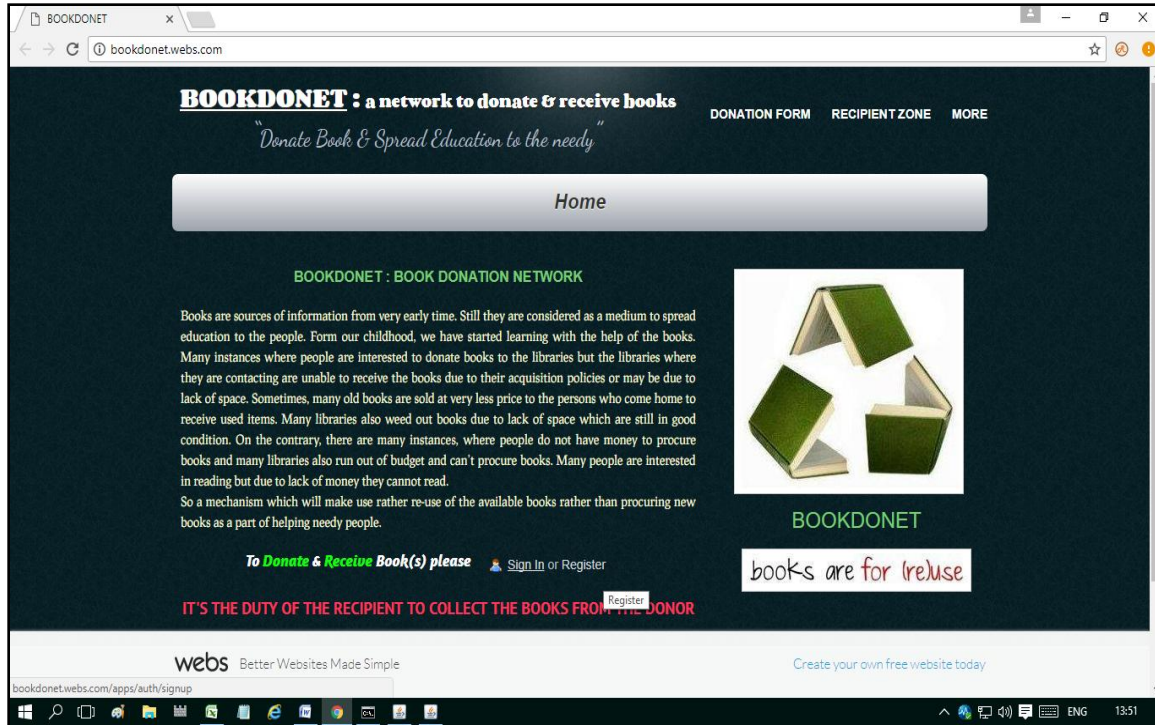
BOOKDONET ×

bookdonet.webs.com

BOOKDONET : a network to donate & receive books

"Donate Book & Spread Education to the needy"

DONATION FORM RECIPIENT ZONE MORE

Home

BOOKDONET : BOOK DONATION NETWORK

Books are sources of information from very early time. Still they are considered as a medium to spread education to the people. Form our childhood, we have started learning with the help of the books. Many instances where people are interested to donate books to the libraries but the libraries where they are contacting are unable to receive the books due to their acquisition policies or may be due to lack of space. Sometimes, many old books are sold at very less price to the persons who come home to receive used items. Many libraries also weed out books due to lack of space which are still in good condition. On the contrary, there are many instances, where people do not have money to procure books and many libraries also run out of budget and can't procure books. Many people are interested in reading but due to lack of money they cannot read.
So a mechanism which will make use rather re-use of the available books rather than procuring new books as a part of helping needy people.

BOOKDONET

books are for (re)use

To Donate & Receive Book(s) please Sign In or Register

Register

IT'S THE DUTY OF THE RECIPIENT TO COLLECT THE BOOKS FROM THE DONOR

webs Better Websites Made Simple

Create your own free website today

bookdonet.webs.com/apps/auth/signup

ENG 13:51